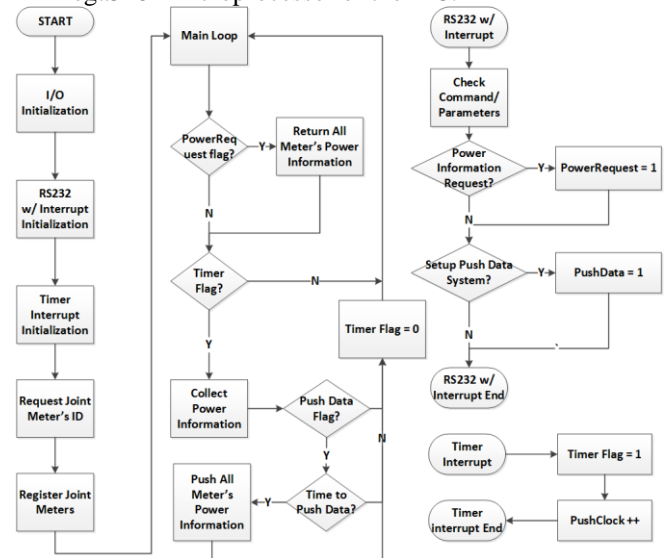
START

I/O Initialization

RS232 w/ Interrupt Initialization

Timer Interrupt Initialization

Request Joint Meter's ID

Register Joint Meters

Main Loop

PowerRequest flag?

Y

Return All Meter's Power Information

N

Timer Flag?

N

Y

Timer Flag = 0

Collect Power Information

Push Data Flag?

Y

N

Time to Push Data?

Y

Push All Meter's Power Information

RS232 w/ Interrupt

Check Command/ Parameters

Power Information Request?

Y

PowerRequest = 1

N

Setup Push Data System?

Y

PushData = 1

N

RS232 w/ Interrupt End

Timer Interrupt

Timer Flag = 1

Timer interrupt End

PushClock ++